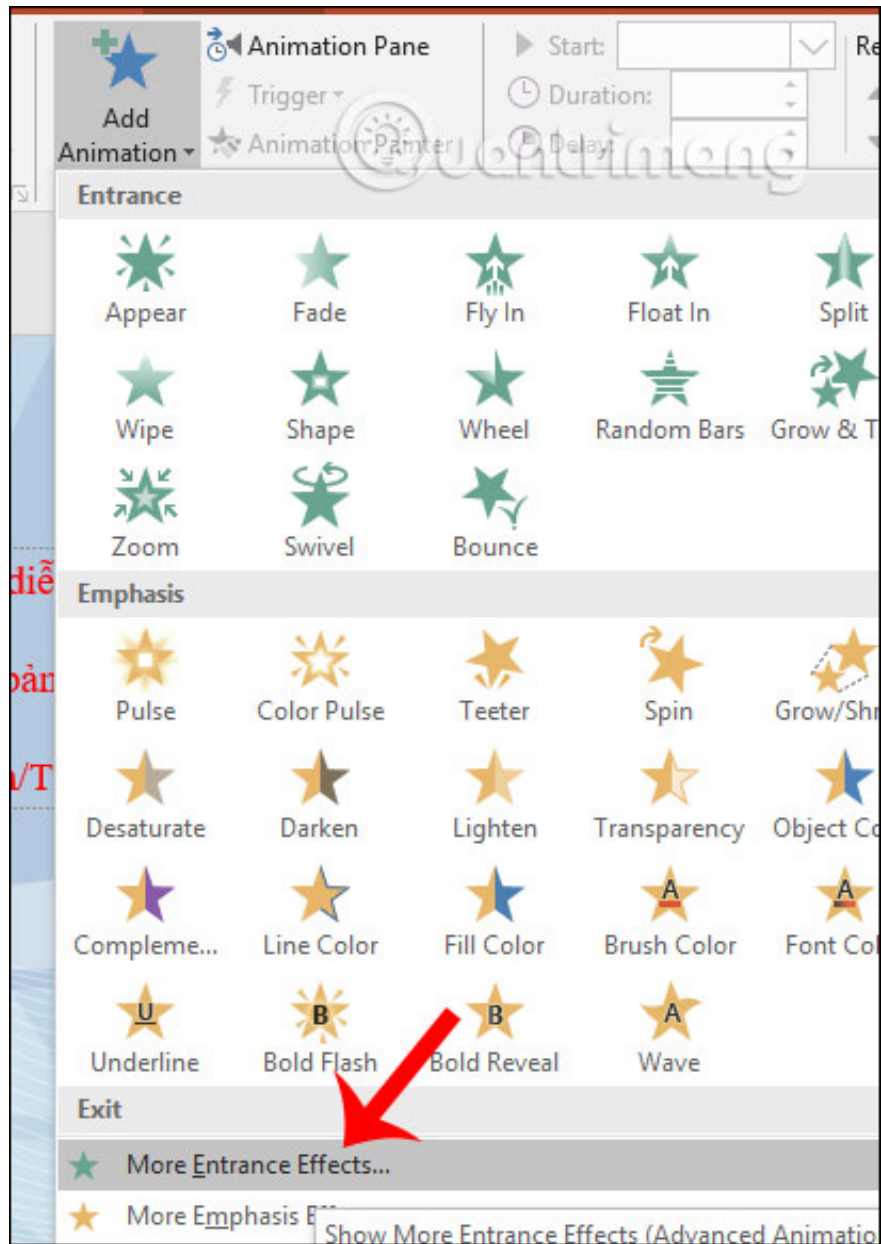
Add Animation
Animation Pane
Trigger
Animation Painter
Start:
Duration:
Delay:
Re

Entrance
Appear
Fade
Fly In
Float In
Split
Wipe
Shape
Wheel
Random Bars
Grow & T
Zoom
Swivel
Bounce

Emphasis
Pulse
Color Pulse
Teeter
Spin
Grow/Shr
Desaturate
Darken
Lighten
Transparency
Object Co
Compleme...
Line Color
Fill Color
Brush Color
Font Co
Underline
Bold Flash
Bold Reveal
Wave

Exit
More Entrance Effects...
More Emphasis E
Show More Entrance Effects (Advanced Animatio

diễ
bản
a/T